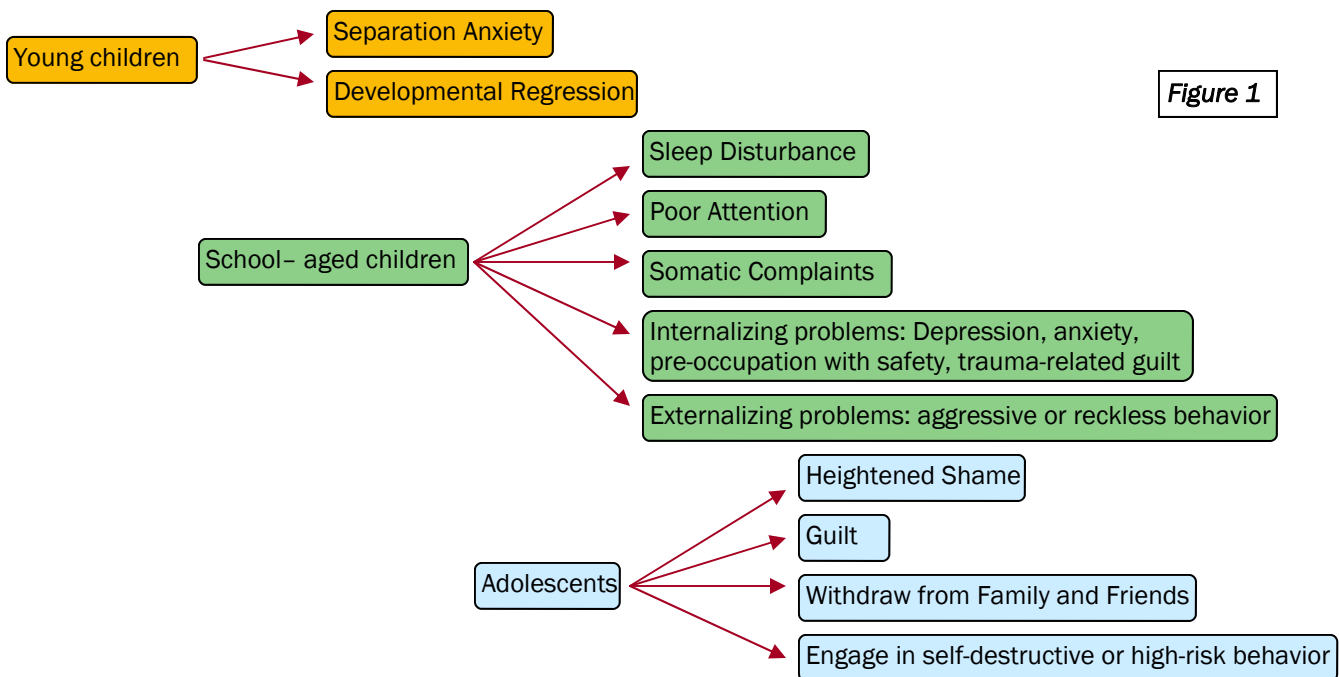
Young children

Separation Anxiety

Developmental Regression

Figure 1

Sleep Disturbance

Poor Attention

School– aged children

Somatic Complaints

Internalizing problems: Depression, anxiety, pre-occupation with safety, trauma-related guilt

Externalizing problems: aggressive or reckless behavior

Heightened Shame

Guilt

Adolescents

Withdraw from Family and Friends

Engage in self-destructive or high-risk behavior